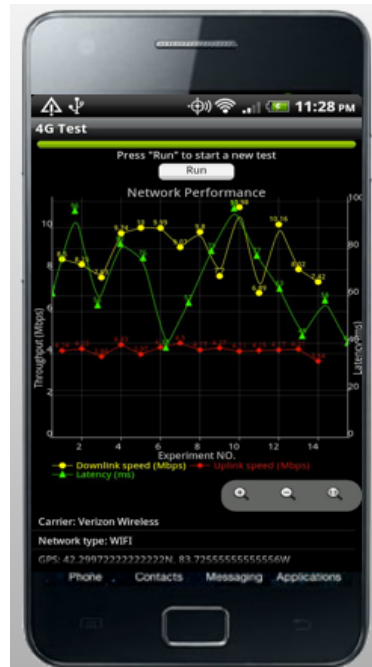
11:28 PM

4G Test

Press "Run" to start a new test

Run

Network Performance

Throughput (Mbps)

Latency (ms)

10
8
6
4
2
0

100
80
60
40
20
0

2 4 6 8 10 12 14

Experiment NO.

Downlink speed (Mbps)
Uplink speed (Mbps)
Latency (ms)

Carrier: Verizon Wireless

Network type: WIFI

GPS: 42.29972222222222N, 83.72555555555556W

Phone Contacts Messaging Applications